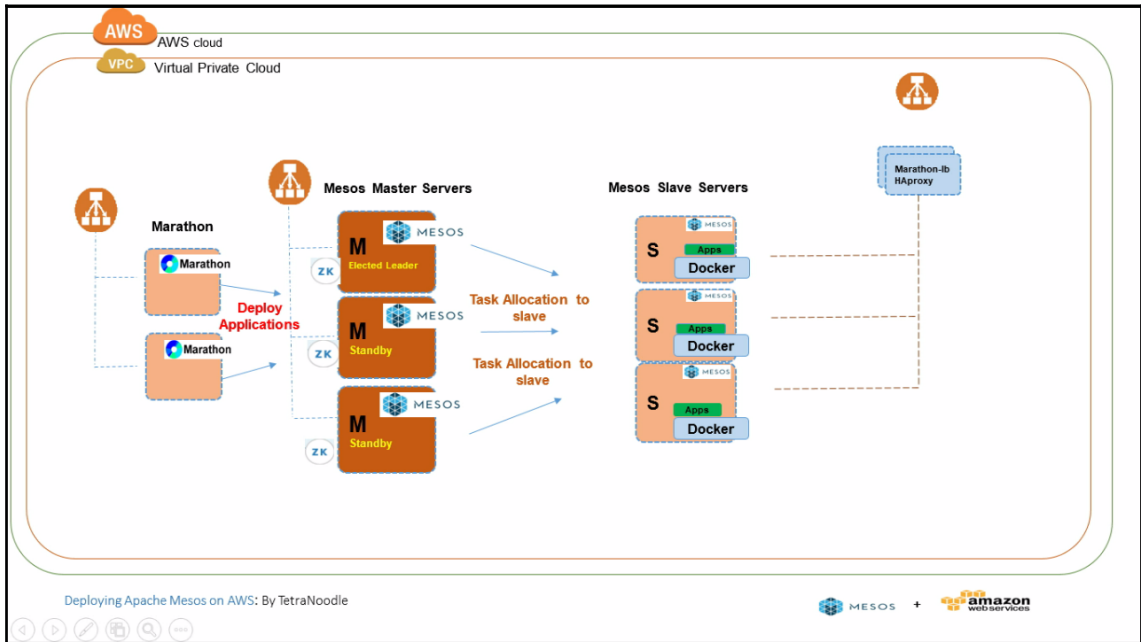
AWS
AWS cloud
VPC
Virtual Private Cloud

Mesos Master Servers

Mesos Slave Servers

Marathon-lb
HAproxy

Marathon

Marathon

Marathon

Deploy Applications

ZK
M
MESOS
Elected Leader

ZK
M
MESOS
Standby

ZK
M
MESOS
Standby

Task Allocation to slave

Task Allocation to slave

S
MESOS
Apps
Docker

S
MESOS
Apps
Docker

S
MESOS
Apps
Docker

Deploying Apache Mesos on AWS: By TetraNoodle

MESOS + amazon web services